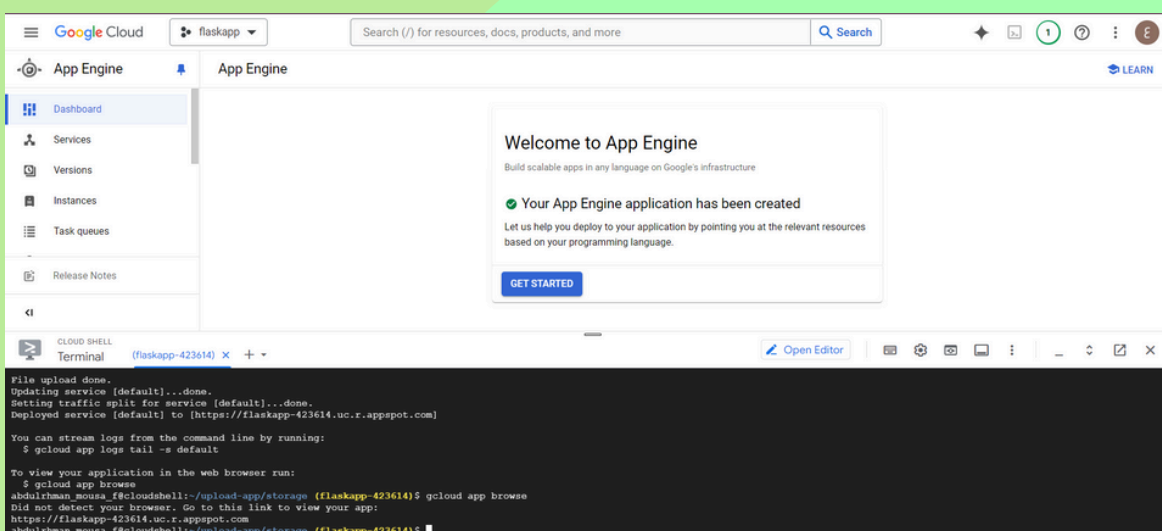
Google Cloud flaskapp ▾ Search (/) for resources, docs, products, and more Search 1 ? ɛ

App Engine App Engine LEARN

Dashboard
Services
Versions
Instances
Task queues
Release Notes

Welcome to App Engine
Build scalable apps in any language on Google's infrastructure

Your App Engine application has been created
Let us help you deploy to your application by pointing you at the relevant resources based on your programming language.

GET STARTED

CLOUD SHELL
Terminal (flaskapp-423614) × + ▾ Open Editor

File upload done.
Updating service [default]...done.
Setting traffic split for service [default]...done.
Deployed service [default] to [https://flaskapp-423614.uc.r.appspot.com]

You can stream logs from the command line by running:
 $ gcloud app logs tail -s default

To view your application in the web browser run:
 $ gcloud app browse
abdulrhman_mousa_f@cloudshell:~/upload-app/storage (flaskapp-423614)$ gcloud app browse
Did not detect your browser. Go to this link to view your app:
https://flaskapp-423614.uc.r.appspot.com
abdulrhman_mousa_f@cloudshell:~/upload-app/storage (flaskapp-423614)$